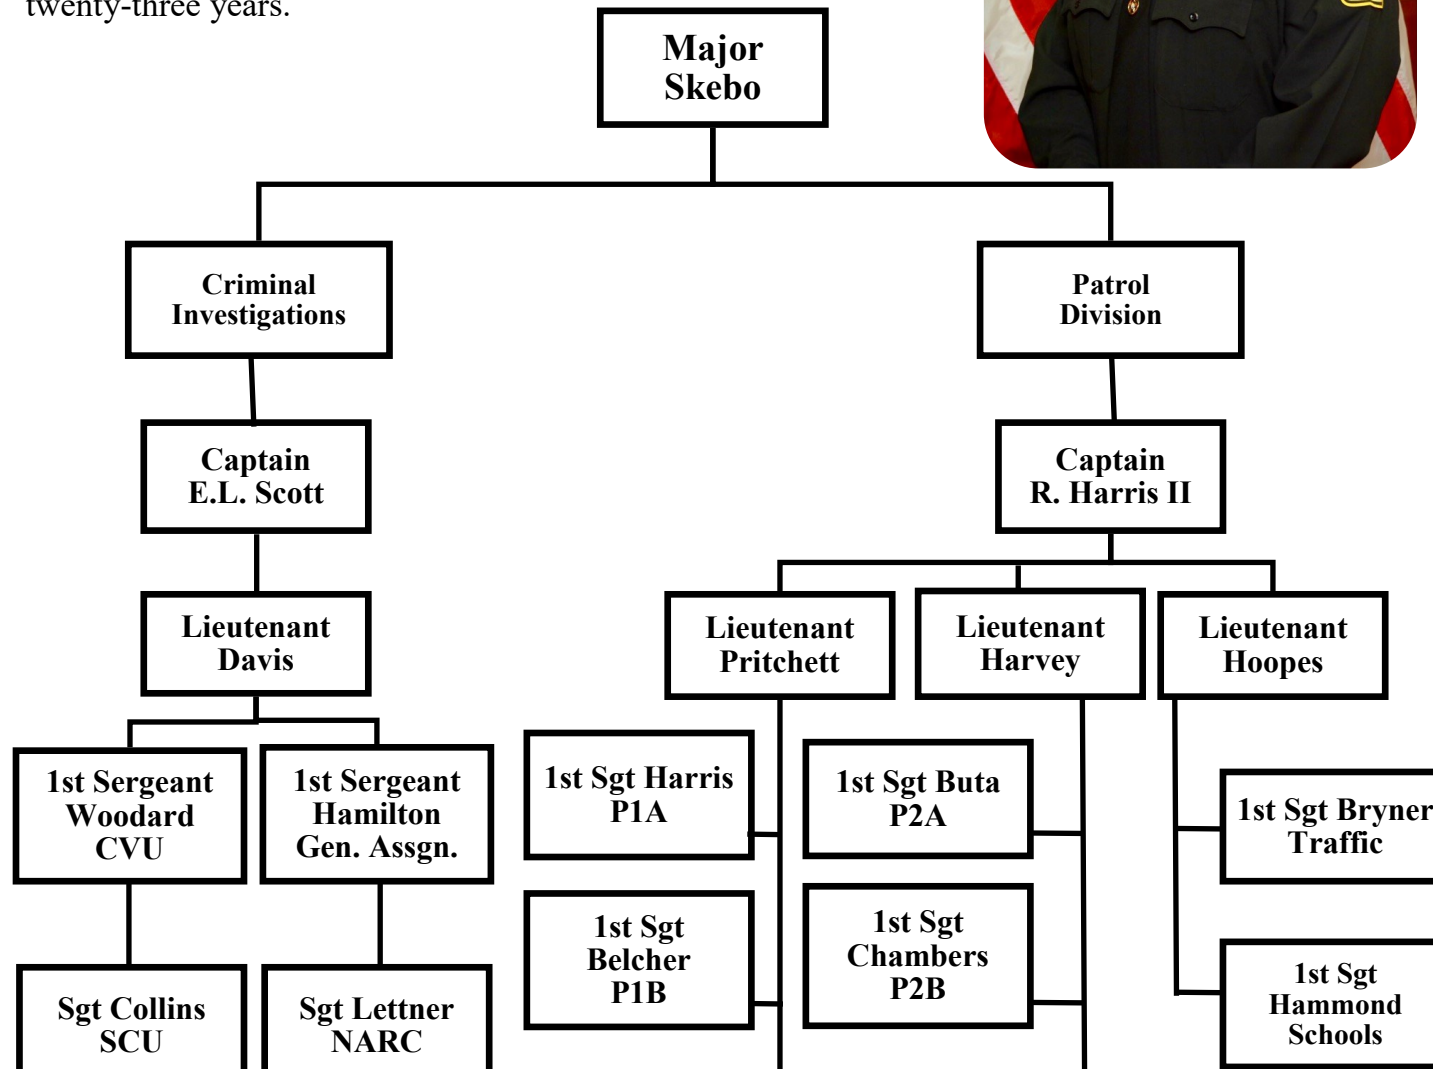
twenty-three years.

Major Skebo

Criminal Investigations

Captain E.L. Scott

Lieutenant Davis

1st Sergeant Woodard CVU

1st Sergeant Hamilton Gen. Assgn.

Sgt Collins SCU

Sgt Lettner NARC

Patrol Division

Captain R. Harris II

Lieutenant Pritchett

Lieutenant Harvey

Lieutenant Hoopes

1st Sgt Harris P1A

1st Sgt Belcher P1B

1st Sgt Buta P2A

1st Sgt Chambers P2B

1st Sgt Bryner Traffic

1st Sgt Hammond Schools